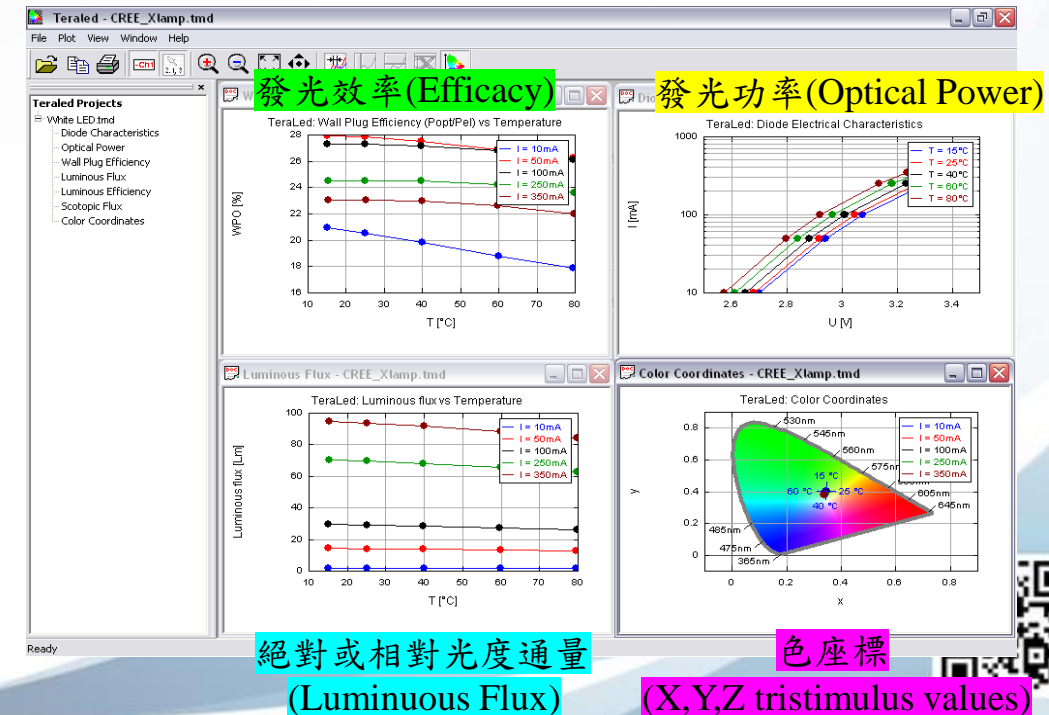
Teraled - CREE_Xlamp.tmd

File Plot View Window Help

Ch1

Teraled Projects

White LED.tmd
Diode Characteristics
Optical Power
Wall Plug Efficiency
Luminous Flux
Luminous Efficiency
Scotopic Flux
Color Coordinates

發光效率(Efficacy)

發光功率(Optical Power)

TeraLed: Wall Plug Efficiency (Popt/Pel) vs Temperature

WPO [%]

28 26 24 22 20 18 16

10 20 30 40 50 60 70 80

T [°C]

I = 10mA
I = 50mA
I = 100mA
I = 250mA
I = 350mA

Diod

TeraLed: Diode Electrical Characteristics

I [mA]

1000 100 10

2.6 2.8 3 3.2 3.4

U [V]

T = 15°C
T = 25°C
T = 40°C
T = 60°C
T = 80°C

Luminous Flux - CREE_Xlamp.tmd

TeraLed: Luminous flux vs Temperature

Luminous flux [Lm]

100 80 60 40 20 0

10 20 30 40 50 60 70 80

T [°C]

I = 10mA
I = 50mA
I = 100mA
I = 250mA
I = 350mA

Color Coordinates - CREE_Xlamp.tmd

TeraLed: Color Coordinates

y

0.8 0.6 0.4 0.2 0

0 0.2 0.4 0.6 0.8

x

530nm
545nm
560nm
575nm
590nm
605nm
645nm
485nm
475nm
365nm

15 °C
60 °C
25 °C
40 °C

I = 10mA
I = 50mA
I = 100mA
I = 250mA
I = 350mA

Ready

絕對或相對光度通量
(Luminuous Flux)

色座標
(X,Y,Z tristimulus values)